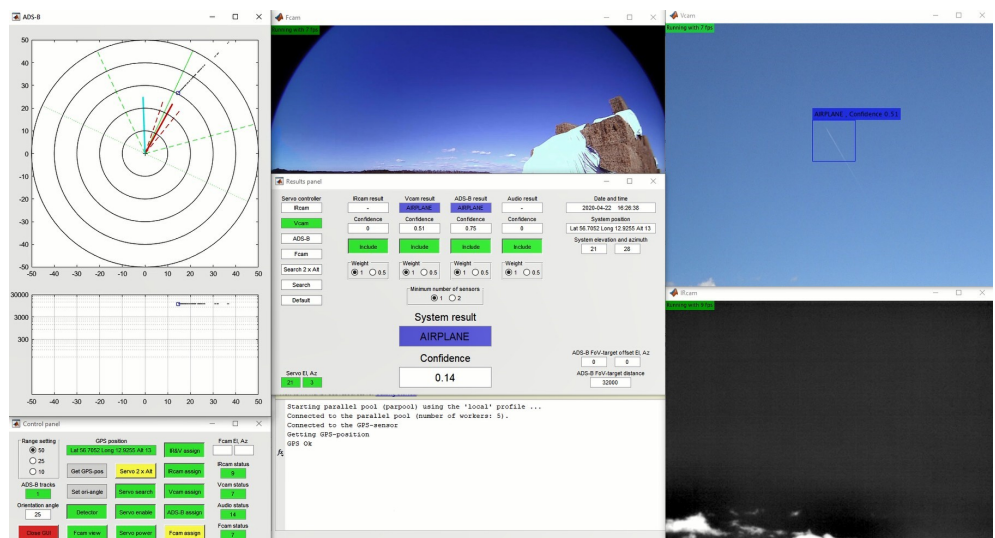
ADS-B

50
40
30
20
10
0
-10
-20
-30
-40
-50
-50 -40 -30 -20 -10 0 10 20 30 40 50

30000
3000
300
-50 -40 -30 -20 -10 0 10 20 30 40 50

Fcam
Running with 7 fps

Vcam
Running with 7 fps
AIRPLANE Confidence 0.51

IRcam
Running with 8 fps

Results panel

Servo controller
IRcam
Vcam
ADS-B
Fcam
Search 2 x Alt
Search
Default

IRcam result
-
Confidence
0
Include
Weight
1 0.5

Vcam result
AIRPLANE
Confidence
0.51
Include
Weight
1 0.5

ADS-B result
AIRPLANE
Confidence
0.75
Include
Weight
1 0.5

Audio result
-
Confidence
0
Include
Weight
1 0.5

Date and time
2020-04-22 16:26:38
System position
Lat 56.7652 Long 12.9255 Alt 13
System elevation and azimuth
21 28

Minimum number of sensors
1 2

System result
AIRPLANE
Confidence
0.14

Servo El, Az
21 3

ADS-B FoV-target offset El, Az
0 0
ADS-B FoV-target distance
32000

Starting parallel pool (parpool) using the 'local' profile ...
Connected to the parallel pool (number of workers: 5).
Connected to the GPS-sensor
Getting GPS-position
GPS Ok

Control panel
Range setting
50
25
10
ADS-B tracks
1
Orientation angle
25
Close GUI

GPS position
Lat 56.7652 Long 12.9255 Alt 13
Get GPS-pos
Servo 2 x Alt
Set ori-angle
Servo search
Detector
Servo enable
Fcam view
Servo power

IR&V assign
IRcam assign
Vcam assign
ADS-B assign
Fcam assign

Fcam El, Az
IRcam status
9
Vcam status
7
Audio status
14
Fcam status
7